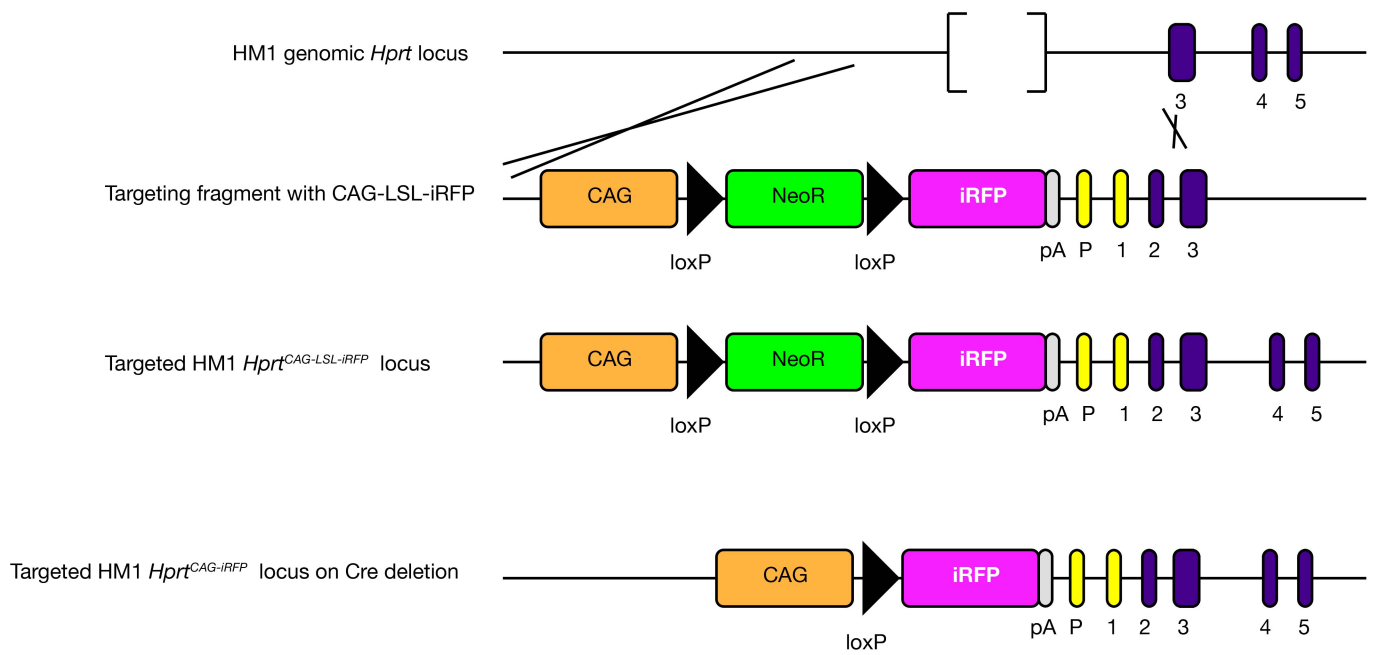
HM1 genomic *Hprt* locus

3 4 5

Targeting fragment with CAG-LSL-iRFP

CAG NeoR iRFP

loxP loxP pA P 1 2 3

Targeted HM1 *Hprt*$^{CAG-LSL-iRFP}$ locus

CAG NeoR iRFP

loxP loxP pA P 1 2 3 4 5

Targeted HM1 *Hprt*$^{CAG-iRFP}$ locus on Cre deletion

CAG iRFP

loxP pA P 1 2 3 4 5